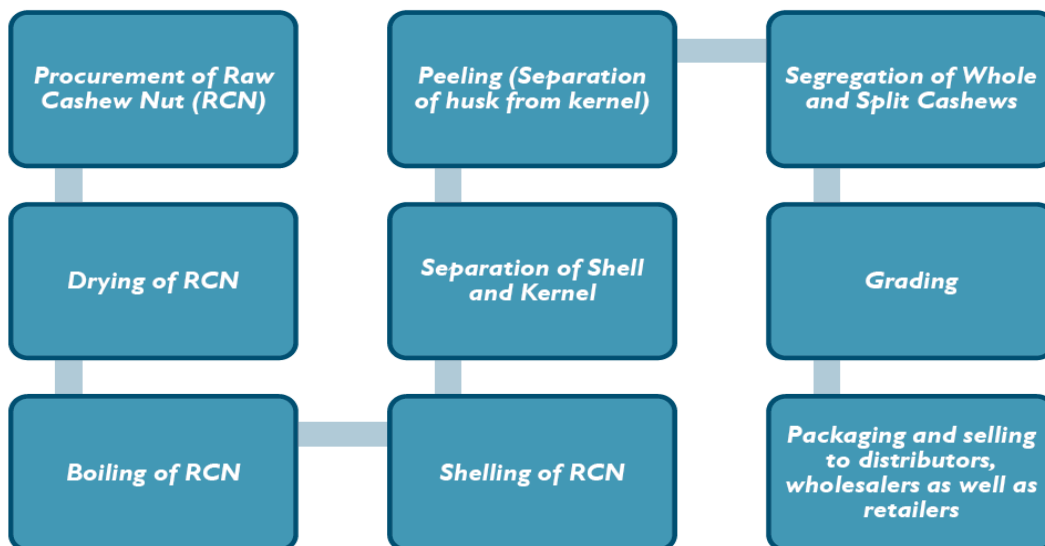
Procurement of Raw Cashew Nut (RCN)

Drying of RCN

Boiling of RCN

Shelling of RCN

Separation of Shell and Kernel

Peeling (Separation of husk from kernel)

Segregation of Whole and Split Cashews

Grading

Packaging and selling to distributors, wholesalers as well as retailers